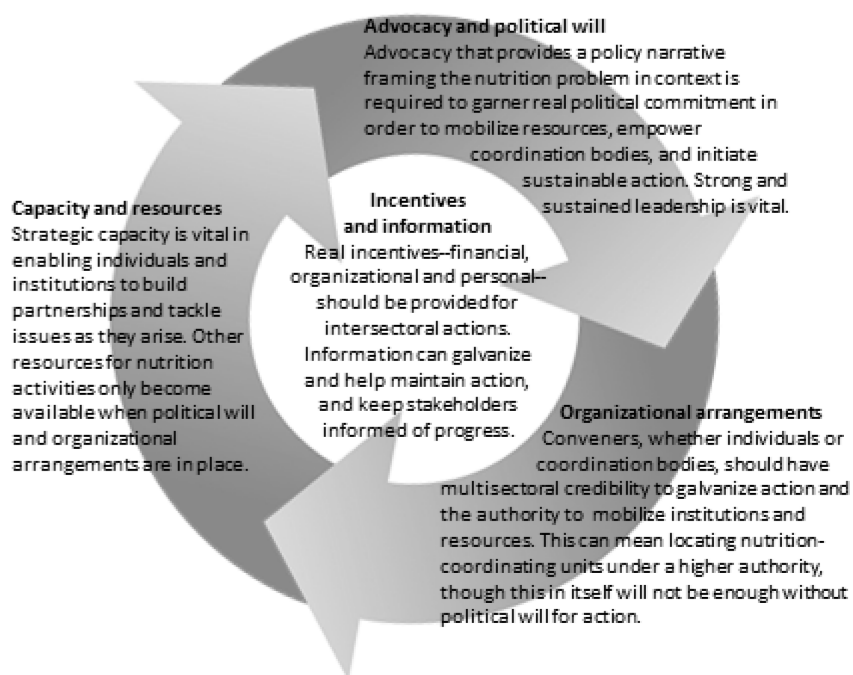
Advocacy and political will
Advocacy that provides a policy narrative framing the nutrition problem in context is required to garner real political commitment in order to mobilize resources, empower coordination bodies, and initiate sustainable action. Strong and sustained leadership is vital.

Capacity and resources
Strategic capacity is vital in enabling individuals and institutions to build partnerships and tackle issues as they arise. Other resources for nutrition activities only become available when political will and organizational arrangements are in place.

Incentives and information
Real incentives--financial, organizational and personal--should be provided for intersectoral actions. Information can galvanize and help maintain action, and keep stakeholders informed of progress.

Organizational arrangements
Conveners, whether individuals or coordination bodies, should have multisectoral credibility to galvanize action and the authority to mobilize institutions and resources. This can mean locating nutrition-coordinating units under a higher authority, though this in itself will not be enough without political will for action.